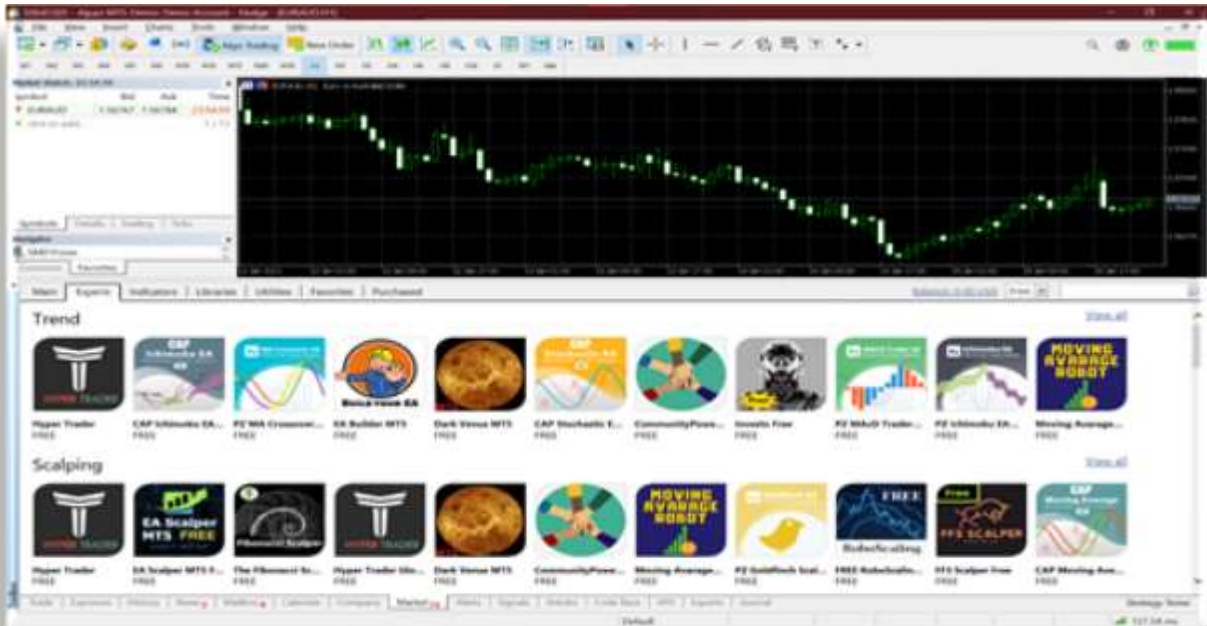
File View Insert Charts Tools Window Help

Algo Trading New Order

Market Watch

Symbol Bid Ask Time

EURAUD

Symbols Details Trading Ticks

Navigator

Common Favorites

Main Experts Indicators Libraries Utilities Favorites Purchased

Trend

View all

HYPER TRADER

CAP Ichimoku EA

BUILD YOUR EA

MOVING AVARAGE ROBOT

Hyper Trader
FREE

CAP Ichimoku EA...
FREE

PZ MA Crossover...
FREE

EA Builder MT5
FREE

Dark Venus MT5
FREE

CAP Stochastic E...
FREE

CommunityPowe...
FREE

Investo Free
FREE

PZ MACD Trader...
FREE

PZ Ichimoku EA...
FREE

Moving Average...
FREE

Scalping

View all

HYPER TRADER

EA Scalper MT5 FREE

Fibonacci Scalper

HYPER TRADER

MOVING AVARAGE ROBOT

FREE

Free FFS SCALPER

CAP Moving Average EA

Hyper Trader
FREE

EA Scalper MT5 F...
FREE

The Fibonacci Sc...
FREE

Hyper Trader Ula...
FREE

Dark Venus MT5
FREE

CommunityPowe...
FREE

Moving Average...
FREE

PZ Goldfinch Scal...
FREE

FREE RoboScalin...
FREE

FFS Scalper Free
FREE

CAP Moving Ave...
FREE

Trade Exposure History News Mailbox Calendar Company Market Alerts Signals Articles Code Base VPS Experts Journal

Strategy Tester

Default